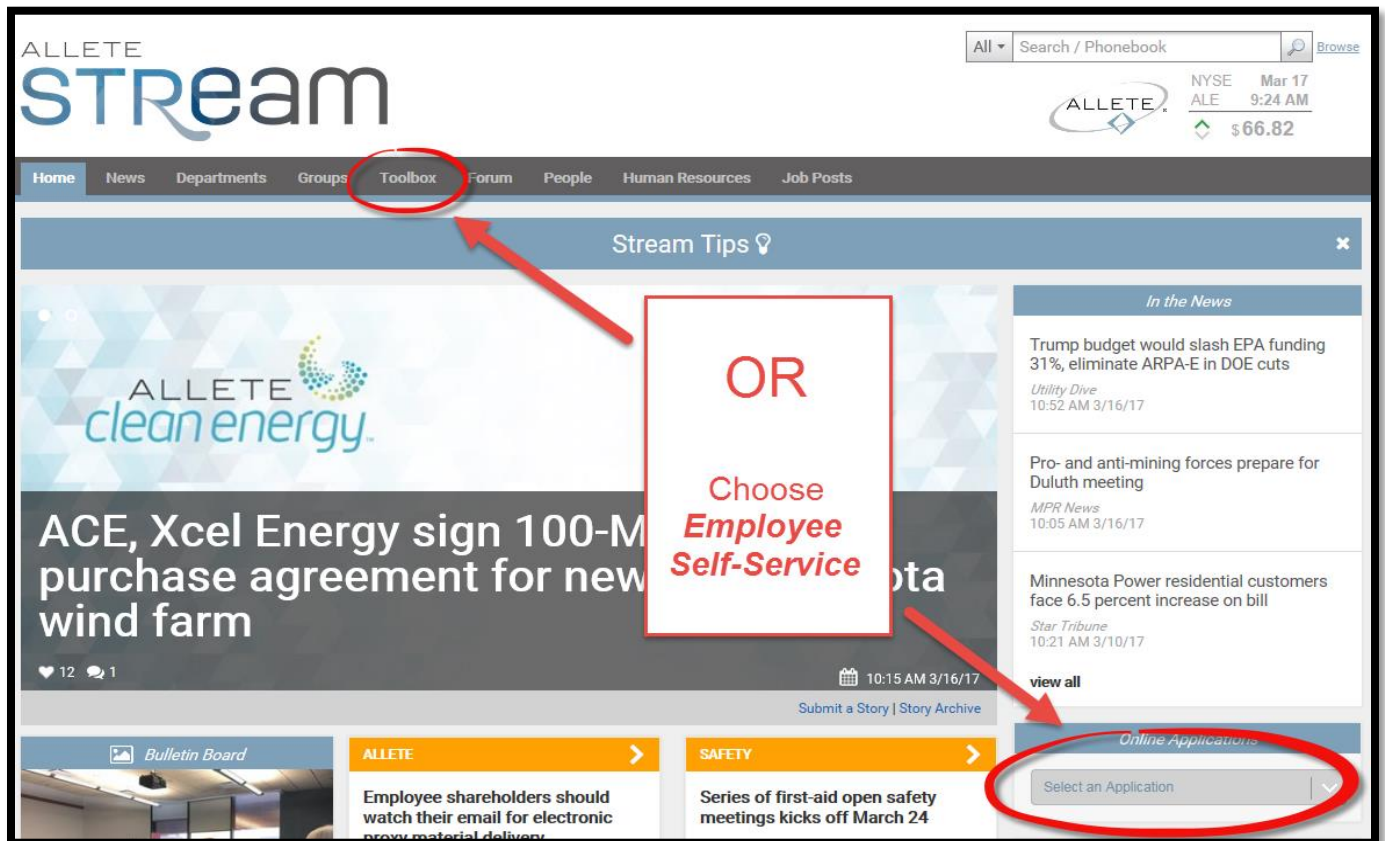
ALLETE
STREAM

All ▾ Search / Phonebook Browse

ALLETE NYSE Mar 17
ALE 9:24 AM
$66.82

Home News Departments Groups Toolbox Forum People Human Resources Job Posts

Stream Tips

ALLETE clean energy

ACE, Xcel Energy sign 100-M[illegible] purchase agreement for new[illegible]ota wind farm

OR

Choose *Employee Self-Service*

12 1

10:15 AM 3/16/17

Submit a Story | Story Archive

In the News

Trump budget would slash EPA funding 31%, eliminate ARPA-E in DOE cuts
Utility Dive
10:52 AM 3/16/17

Pro- and anti-mining forces prepare for Duluth meeting
MPR News
10:05 AM 3/16/17

Minnesota Power residential customers face 6.5 percent increase on bill
Star Tribune
10:21 AM 3/10/17

view all

Online Applications

Select an Application

Bulletin Board

ALLETE

Employee shareholders should watch their email for electronic proxy material delivery

SAFETY

Series of first-aid open safety meetings kicks off March 24